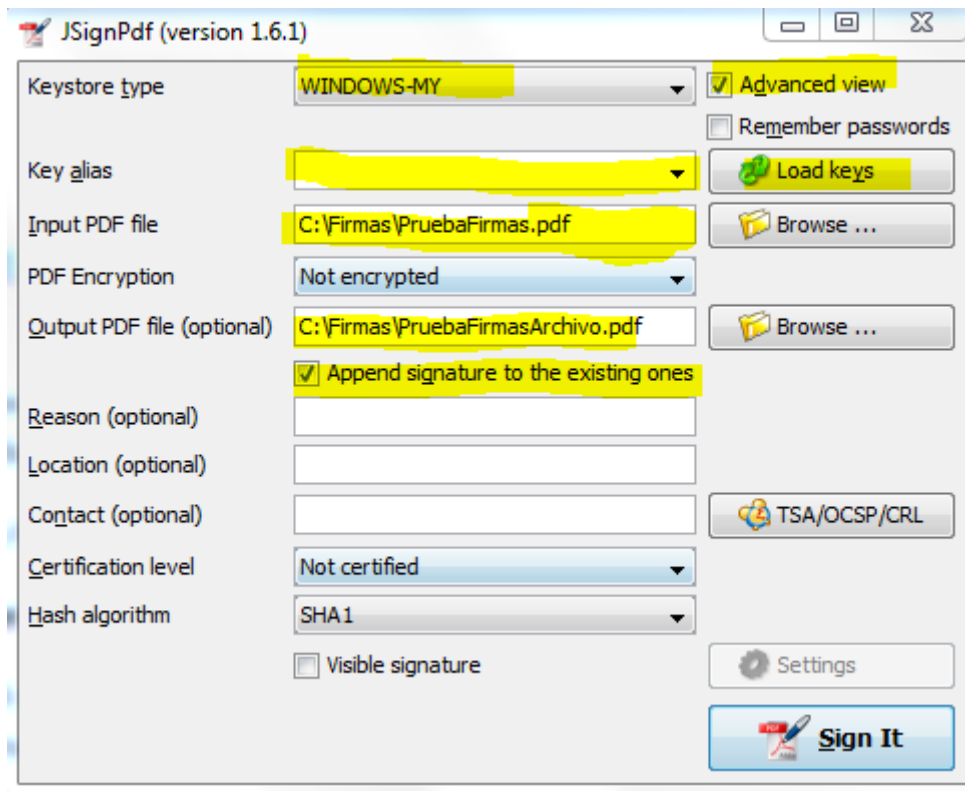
JSignPdf (version 1.6.1)

Keystore type
WINDOWS-MY
Advanced view
Remember passwords
Key alias
Load keys
Input PDF file
C:\Firmas\PruebaFirmas.pdf
Browse ...
PDF Encryption
Not encrypted
Output PDF file (optional)
C:\Firmas\PruebaFirmasArchivo.pdf
Browse ...
Append signature to the existing ones
Reason (optional)
Location (optional)
Contact (optional)
TSA/OCSP/CRL
Certification level
Not certified
Hash algorithm
SHA1
Visible signature
Settings
Sign It